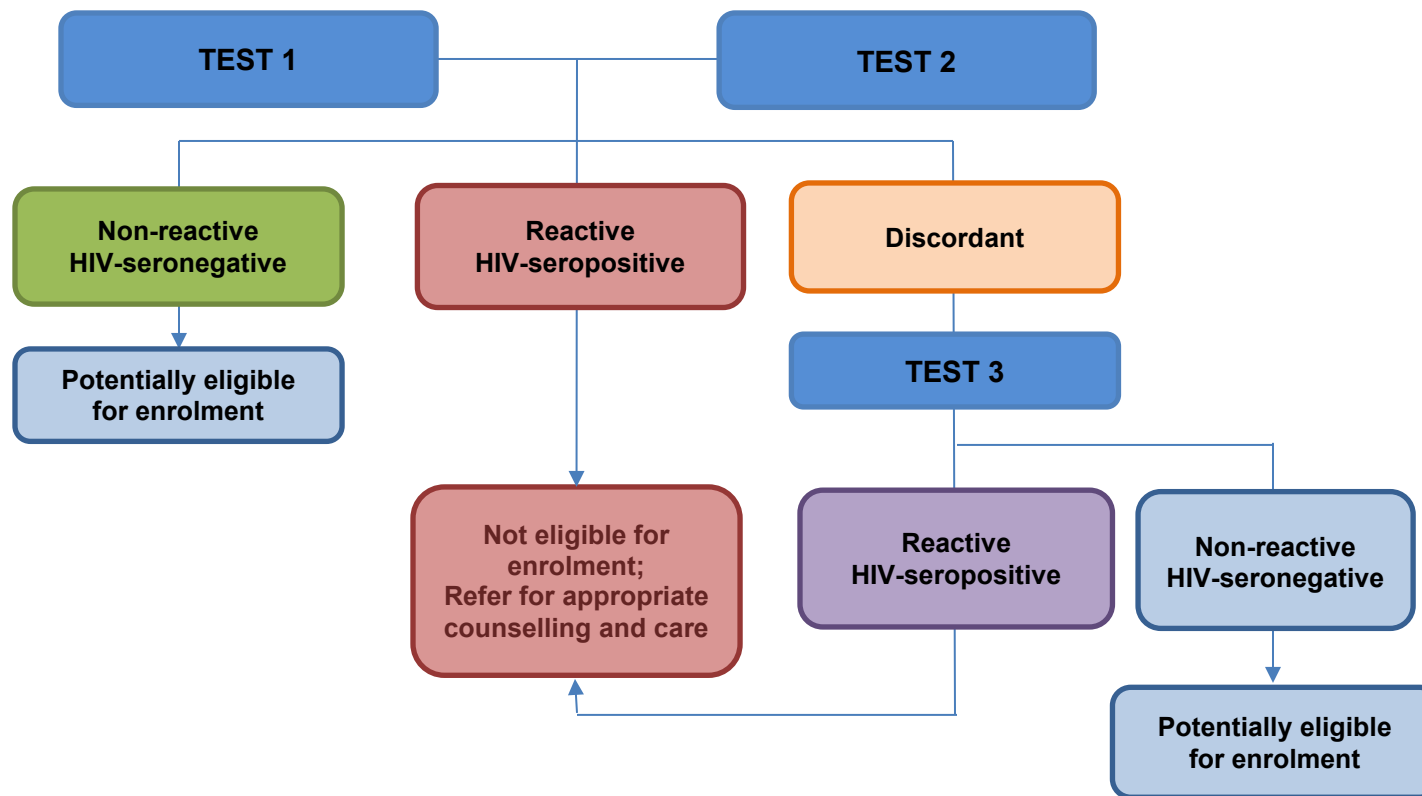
TEST 1

TEST 2

Non-reactive HIV-seronegative

Reactive HIV-seropositive

Discordant

Potentially eligible for enrolment

TEST 3

Not eligible for enrolment; Refer for appropriate counselling and care

Reactive HIV-seropositive

Non-reactive HIV-seronegative

Potentially eligible for enrolment